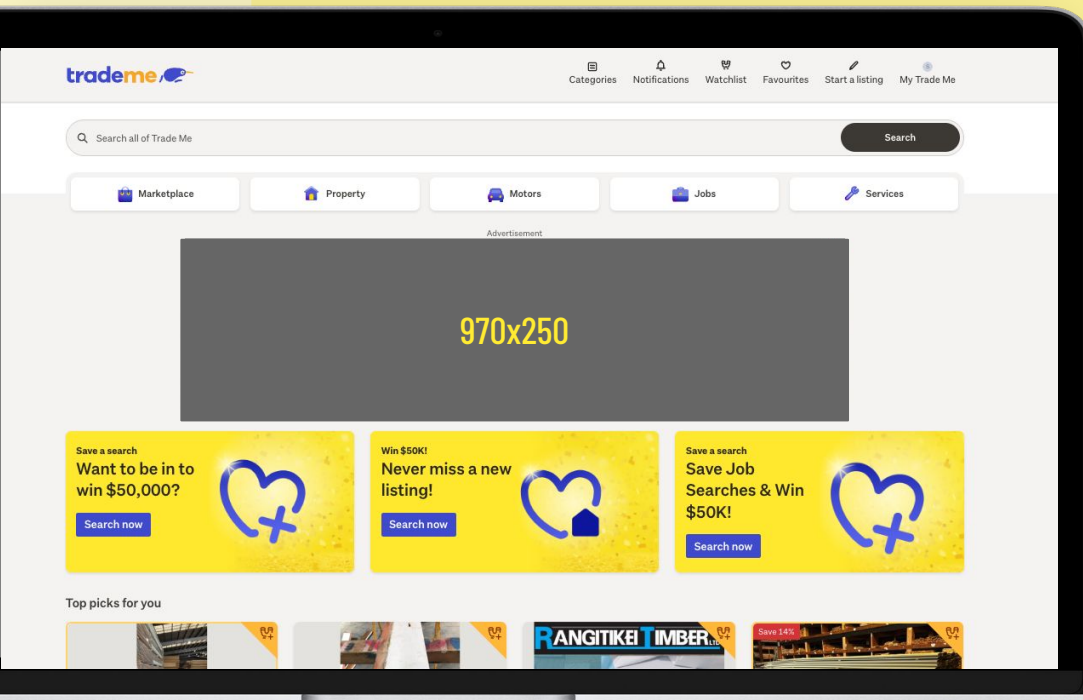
trademe

Categories Notifications Watchlist Favourites Start a listing My Trade Me

Search all of Trade Me

Search

Marketplace Property Motors Jobs Services

Advertisement

970x250

Save a search
Want to be in to win $50,000?
Search now

Win $50K!
Never miss a new listing!
Search now

Save a search
Save Job Searches & Win $50K!
Search now

Top picks for you

RANGITIKEI TIMBER LTD

Save 14%